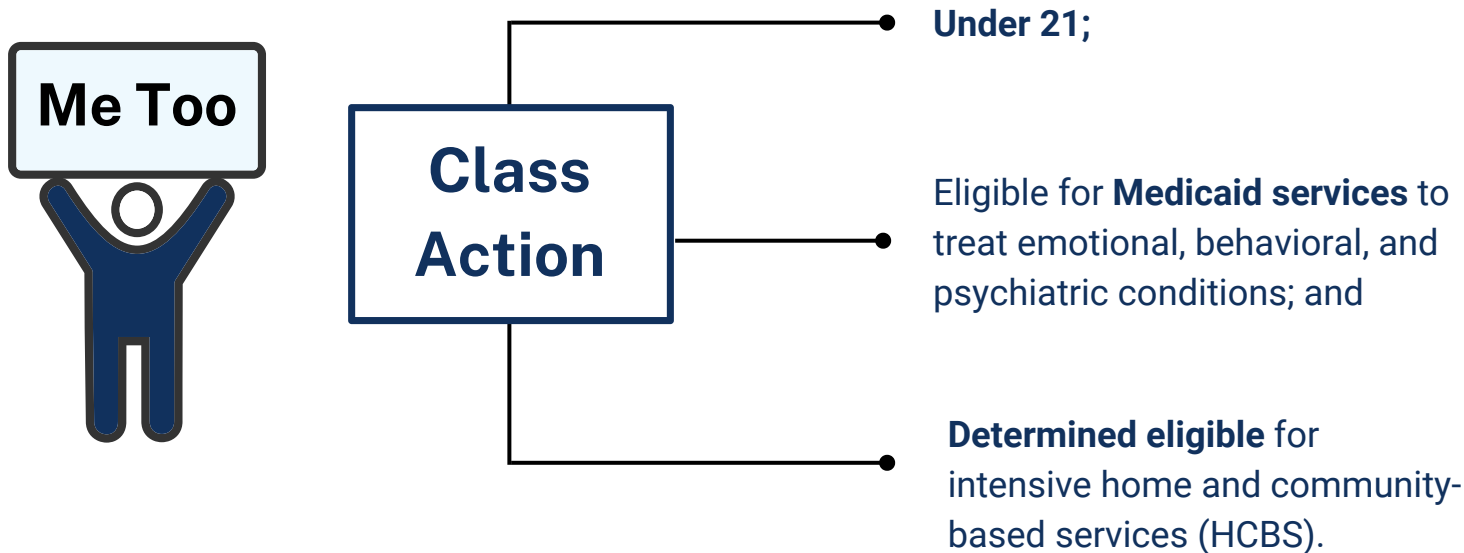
Me Too

Class Action

Under 21;

Eligible for Medicaid services to treat emotional, behavioral, and psychiatric conditions; and

Determined eligible for intensive home and community-based services (HCBS).